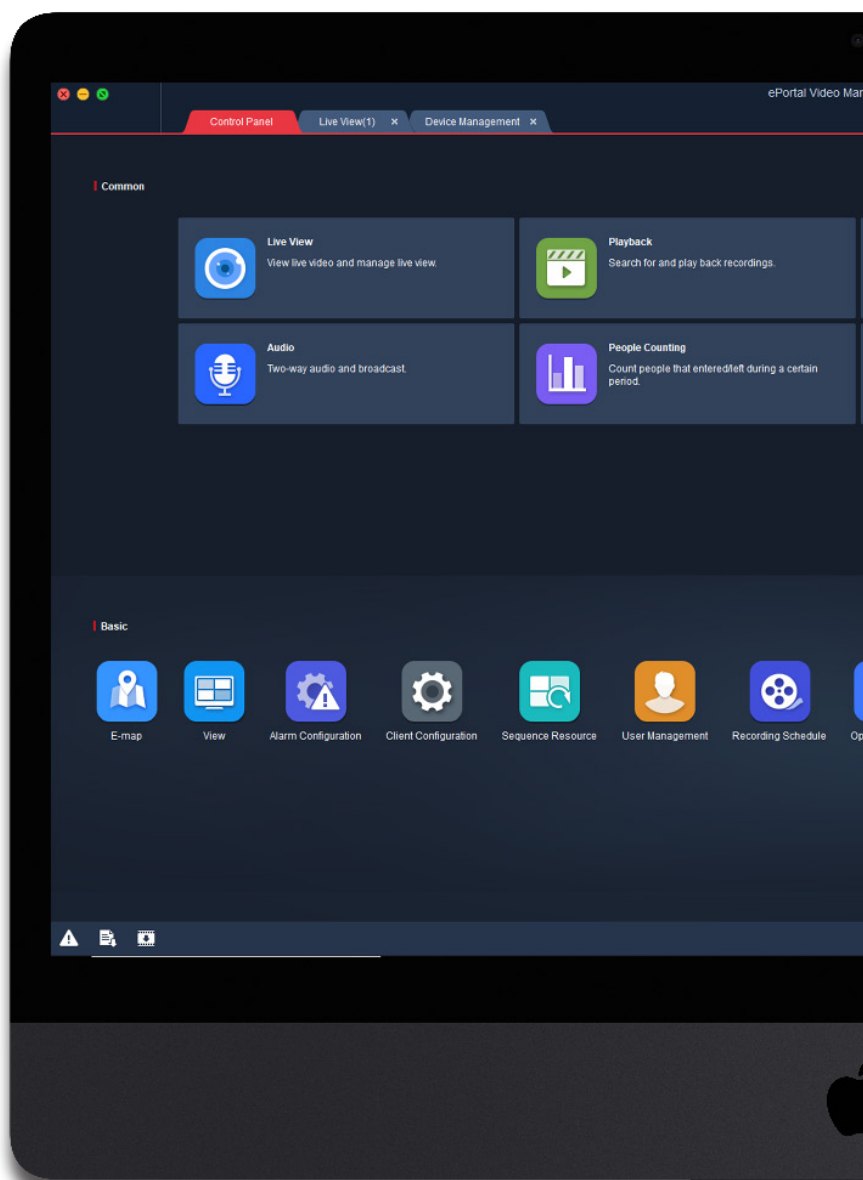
ePortal Video Mar

Control Panel
Live View(1) ×
Device Management ×

Common

Live View
View live video and manage live view.

Playback
Search for and play back recordings.

Audio
Two-way audio and broadcast.

People Counting
Count people that entered/left during a certain period.

Basic

E-map
View
Alarm Configuration
Client Configuration
Sequence Resource
User Management
Recording Schedule
Op